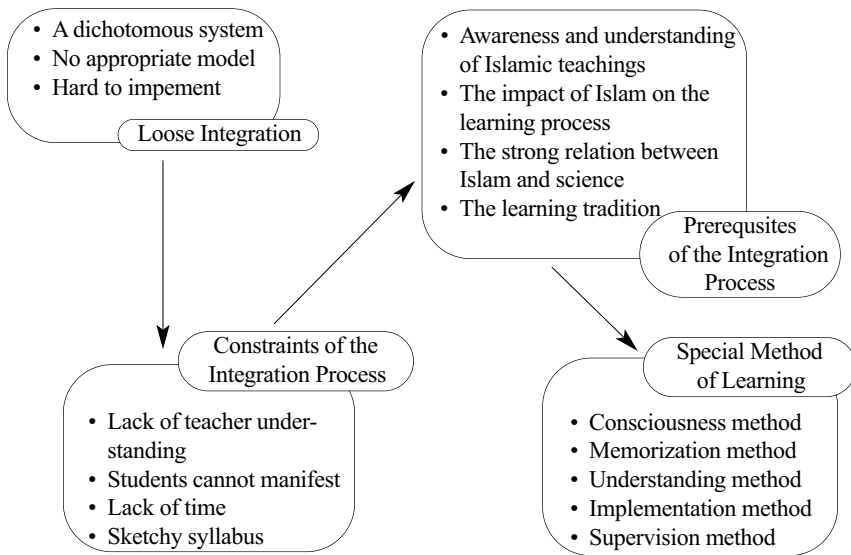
- A dichotomous system
- No appropriate model
- Hard to impement

Loose Integration

- Awareness and understanding of Islamic teachings
- The impact of Islam on the learning process
- The strong relation between Islam and science
- The learning tradition

Prerequsites of the Integration Process

Constraints of the Integration Process

- Lack of teacher understanding
- Students cannot manifest
- Lack of time
- Sketchy syllabus

Special Method of Learning

- Consciousness method
- Memorization method
- Understanding method
- Implementation method
- Supervision method